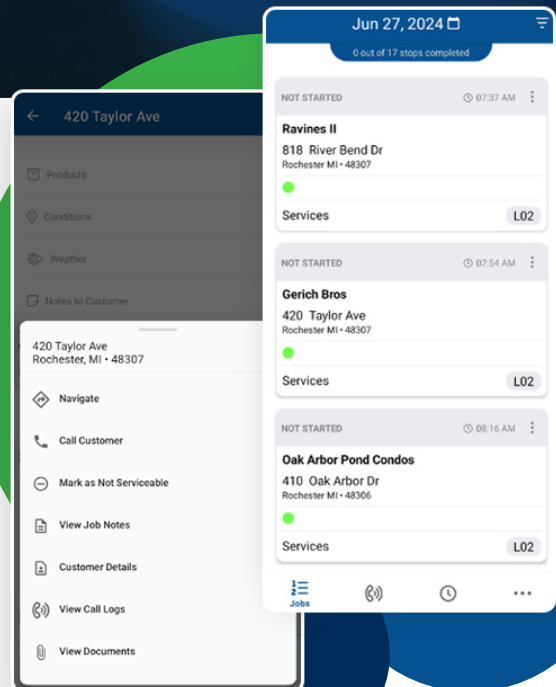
420 Taylor Ave

Products

Conditions

Weather

Notes to Customer

420 Taylor Ave
Rochester, MI • 48307

Navigate

Call Customer

Mark as Not Serviceable

View Job Notes

Customer Details

View Call Logs

View Documents

Jun 27, 2024

0 out of 17 stops completed

NOT STARTED 07:37 AM

Ravines II
818 River Bend Dr
Rochester MI • 48307

Services L02

NOT STARTED 07:54 AM

Gerich Bros
420 Taylor Ave
Rochester MI • 48307

Services L02

NOT STARTED 08:16 AM

Oak Arbor Pond Condos
410 Oak Arbor Dr
Rochester MI • 48306

Services L02

Jobs